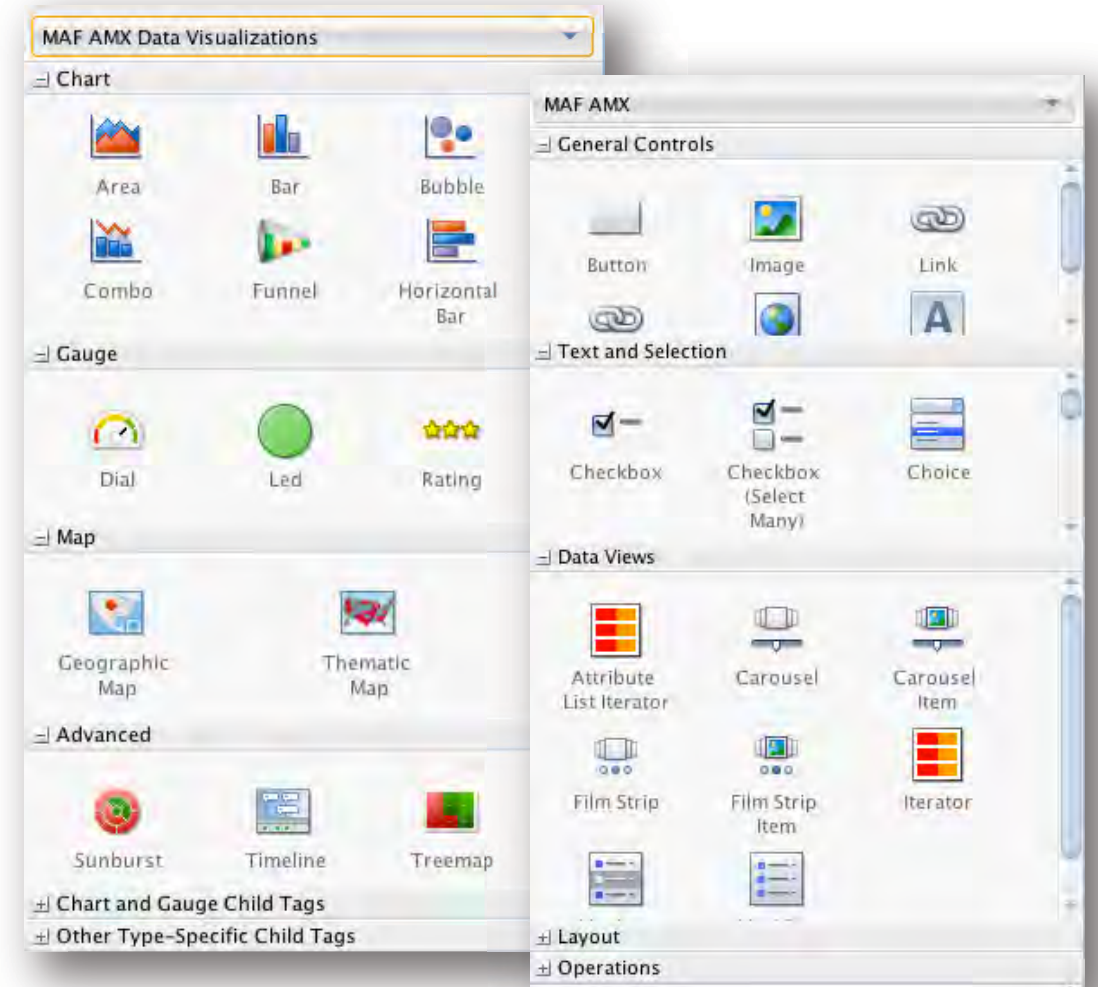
MAF AMX Data Visualizations

Chart

Area

Bar

Bubble

Combo

Funnel

Horizontal Bar

Gauge

Dial

Led

Rating

Map

Geographic Map

Thematic Map

Advanced

Sunburst

Timeline

Treemap

Chart and Gauge Child Tags

Other Type-Specific Child Tags

MAF AMX

General Controls

Button

Image

Link

Text and Selection

Checkbox

Checkbox (Select Many)

Choice

Data Views

Attribute List Iterator

Carousel

Carousel Item

Film Strip

Film Strip Item

Iterator

Layout

Operations